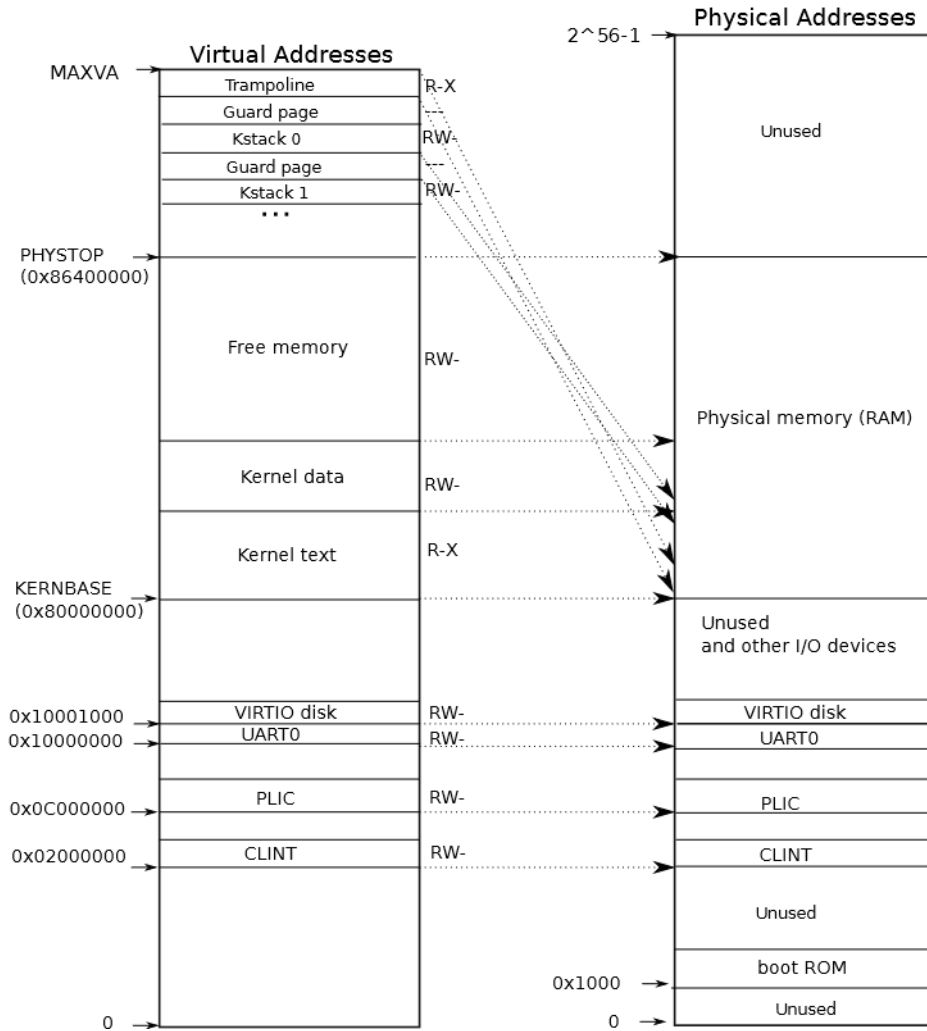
Physical Addresses

2^56-1

Virtual Addresses

MAXVA

Trampoline R-X

Guard page ---

Kstack 0 RW-

Guard page ---

Kstack 1 RW-

...

Unused

PHYSTOP (0x86400000)

Free memory RW-

Physical memory (RAM)

Kernel data RW-

Kernel text R-X

KERNBASE (0x80000000)

Unused and other I/O devices

0x10001000 VIRTIO disk RW- VIRTIO disk

0x10000000 UART0 RW- UART0

0x0C000000 PLIC RW- PLIC

0x02000000 CLINT RW- CLINT

Unused

boot ROM

0x1000

Unused

0

0